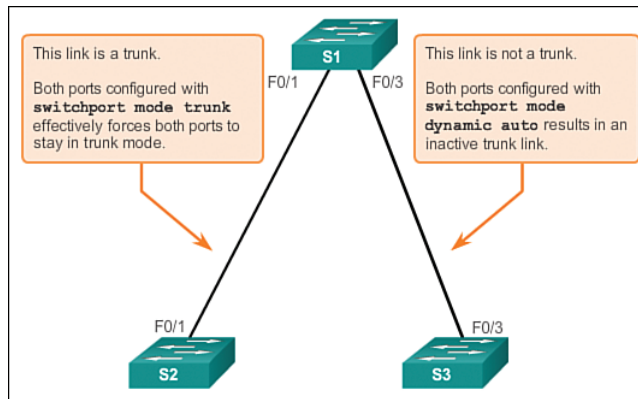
This link is a trunk.

Both ports configured with **switchport mode trunk** effectively forces both ports to stay in trunk mode.

S1

F0/1

F0/3

This link is not a trunk.

Both ports configured with **switchport mode dynamic auto** results in an inactive trunk link.

F0/1

S2

F0/3

S3